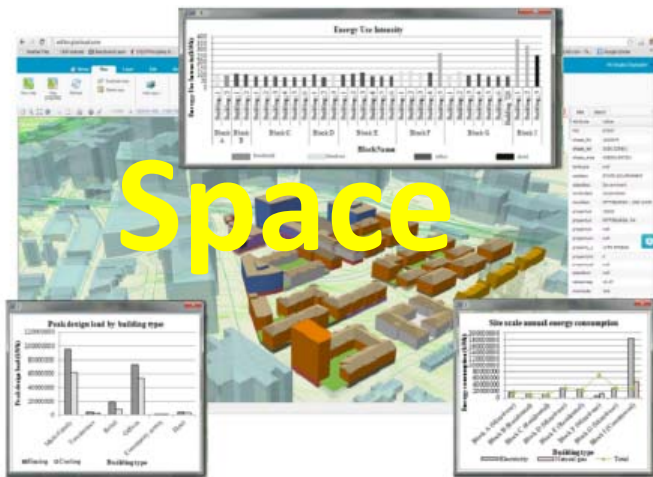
Space

Energy Use Intensity

Energy Use Intensity (kWh)

Block A

Block B

Block C

Block D

Block E

Block F

Block G

Block I

BlockName

Peak design load by building type

Peak design load (kWh)

Building type

Heating

Cooling

Site scale annual energy consumption

Energy consumption (kWh)

Building type

Electricity

Natural gas

Total